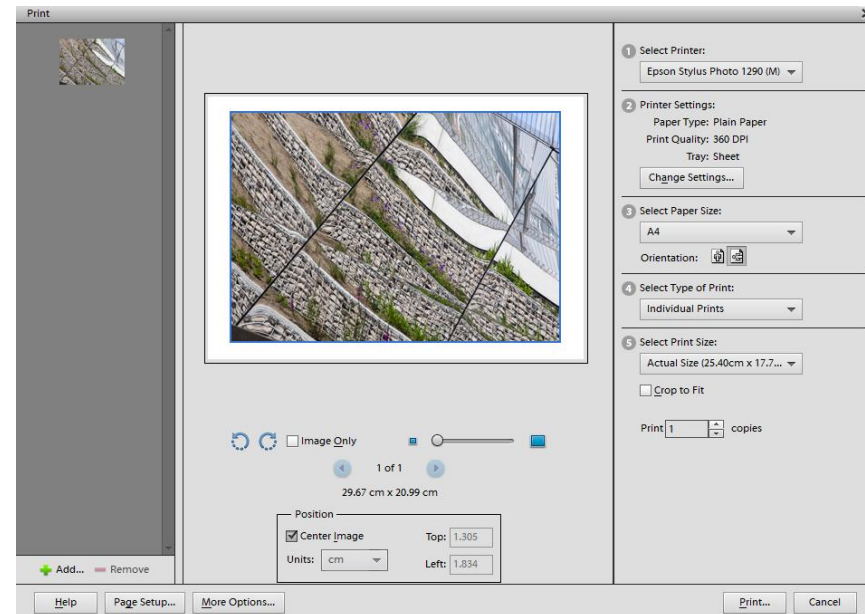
Print

1 Select Printer:
Epson Stylus Photo 1290 (M)

2 Printer Settings:
Paper Type: Plain Paper
Print Quality: 360 DPI
Tray: Sheet
Change Settings...

3 Select Paper Size:
A4
Orientation:

4 Select Type of Print:
Individual Prints

5 Select Print Size:
Actual Size (25.40cm x 17.7...
Crop to Fit

Print 1 copies

Image Only

1 of 1

29.67 cm x 20.99 cm

Position
Center Image
Top: 1.305
Units: cm
Left: 1.834

Add... Remove

Help
Page Setup...
More Options...
Print...
Cancel